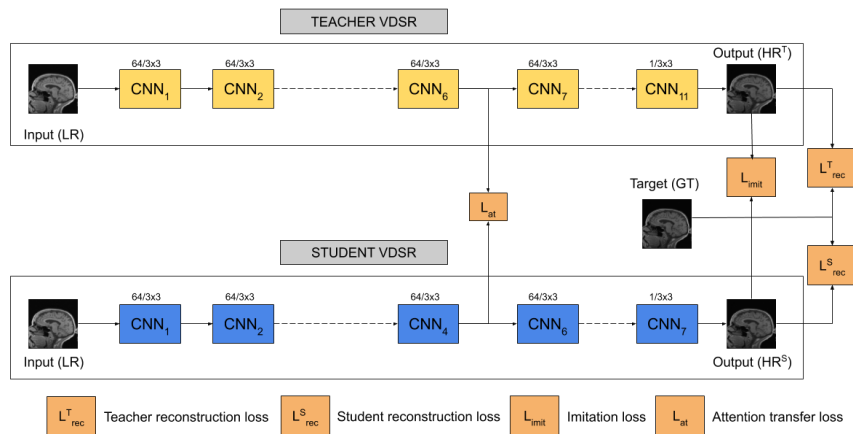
TEACHER VDSR

64/3x3 64/3x3 64/3x3 64/3x3 1/3x3

Input (LR)

$CNN_1$ $CNN_2$ $CNN_6$ $CNN_7$ $CNN_{11}$

Output ($HR^T$)

$L^T_{rec}$

$L_{imit}$

Target (GT)

$L_{at}$

STUDENT VDSR

64/3x3 64/3x3 64/3x3 64/3x3 1/3x3

$L^S_{rec}$

Input (LR)

$CNN_1$ $CNN_2$ $CNN_4$ $CNN_6$ $CNN_7$

Output ($HR^S$)

$L^T_{rec}$ Teacher reconstruction loss $L^S_{rec}$ Student reconstruction loss $L_{imit}$ Imitation loss $L_{at}$ Attention transfer loss